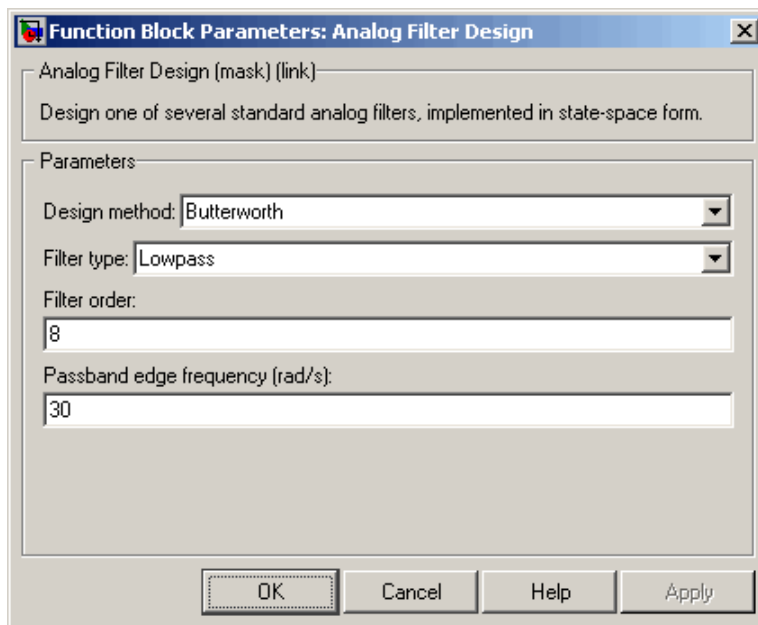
Function Block Parameters: Analog Filter Design

Analog Filter Design (mask) (link)

Design one of several standard analog filters, implemented in state-space form.

Parameters

Design method: Butterworth

Filter type: Lowpass

Filter order:

8

Passband edge frequency (rad/s):

30

OK Cancel Help Apply